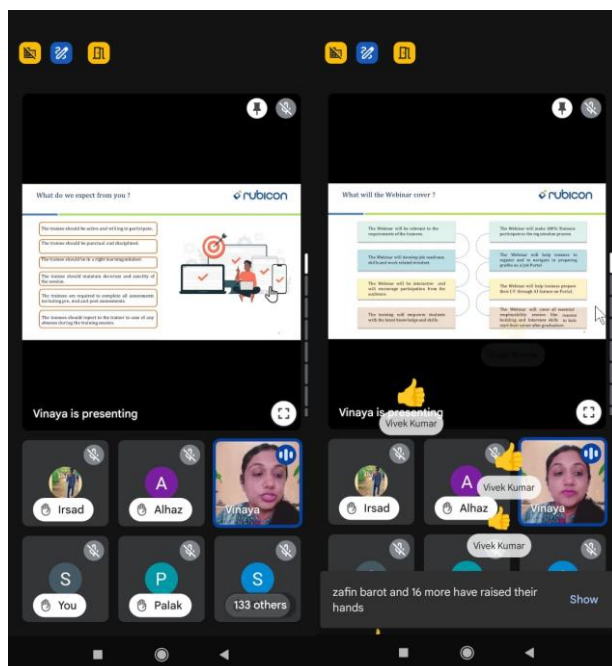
What do we expect from you ?

rubicon

The trainee should be active and willing to participate.

The trainee should be punctual and disciplined.

The trainee should be in a right learning attitude.

The trainee should maintain decorum and sanctity of the session.

The trainees are required to complete all assessments including pre, and post assessments.

The trainees should report to the trainer in case of any absence during the training session.

Vinaya is presenting

Irsad

Alhaz

Vinaya

You

Palak

133 others

What will the Webinar cover ?

rubicon

The Webinar will be relevant to the requirements of the learners.

The Webinar will make 100% Students participate in the ing session process.

The Webinar will develop job readiness skills and work related mindset.

The Webinar will help trainees to register and to navigate in preparing profile on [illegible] Portal.

The Webinar will be interactive and will encourage participation from the audience.

The Webinar will help trainees prepare their CV through AI feature on Portal.

The training will empower students with the latest knowledge and skills.

The Webinar will cover all essential responsibility session like resume building and Interview skills to look each fresh career after graduation.

Vinaya is presenting

Vivek Kumar

Irsad

Alhaz

Vivek Kumar

Vinaya

Vivek Kumar

zafin barot and 16 more have raised their hands

Show